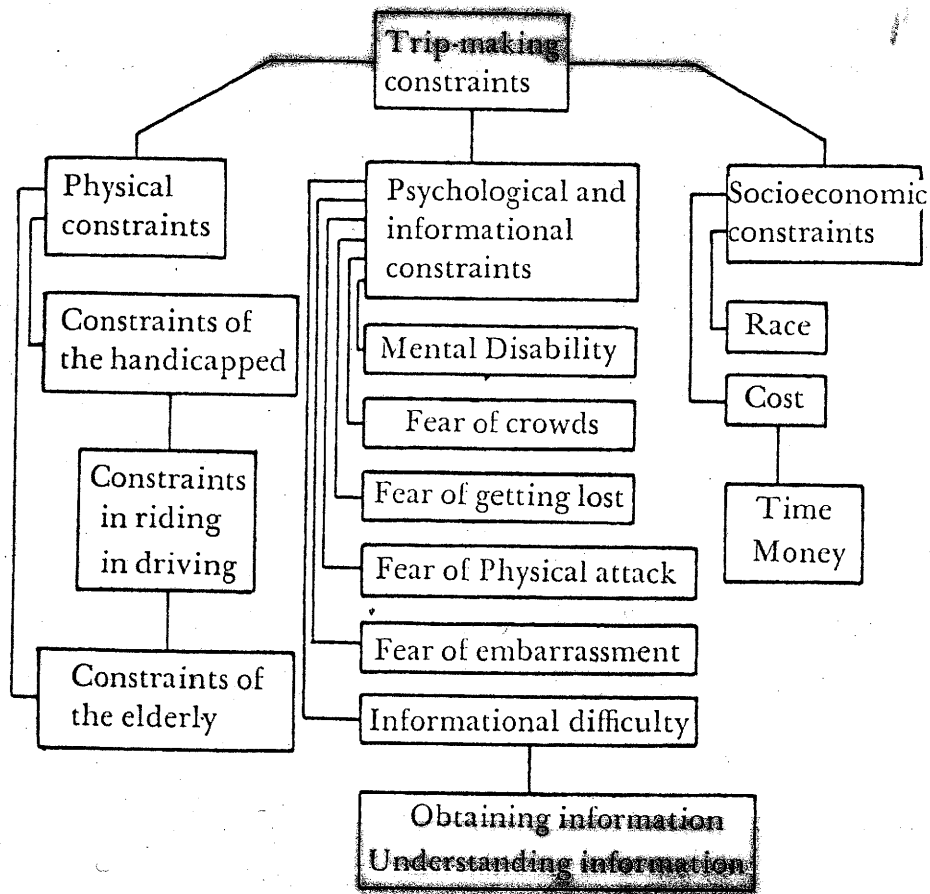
Trip-making constraints

Physical constraints

Constraints of the handicapped

Constraints in riding in driving

Constraints of the elderly

Psychological and informational constraints

Mental Disability

Fear of crowds

Fear of getting lost

Fear of Physical attack

Fear of embarrassment

Informational difficulty

Obtaining information
Understanding information

Socioeconomic constraints

Race

Cost

Time
Money